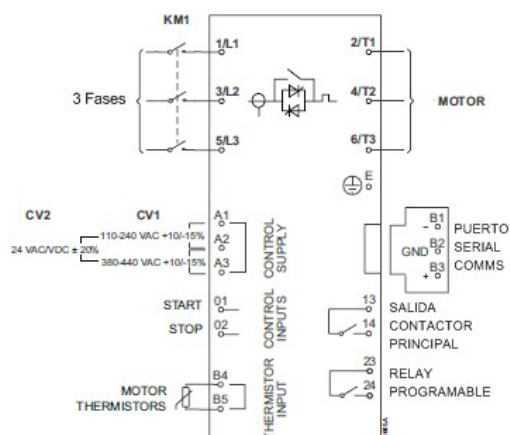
KM1

1/L1
3/L2
5/L3

3 Fases

2/T1
4/T2
6/T3

MOTOR

E

CV2
CV1
110-240 VAC +10/-15%
24 VAC/VDC ± 20%
380-440 VAC +10/-15%

A1
A2
A3

CONTROL SUPPLY

B1
B2
B3
GND
PUERTO SERIAL COMMS

START
STOP
01
02

CONTROL INPUTS

13
14
SALIDA CONTACTOR PRINCIPAL

23
24
RELAY PROGRAMABLE

MOTOR THERMISTORS
B4
B5

THERMISTOR INPUT